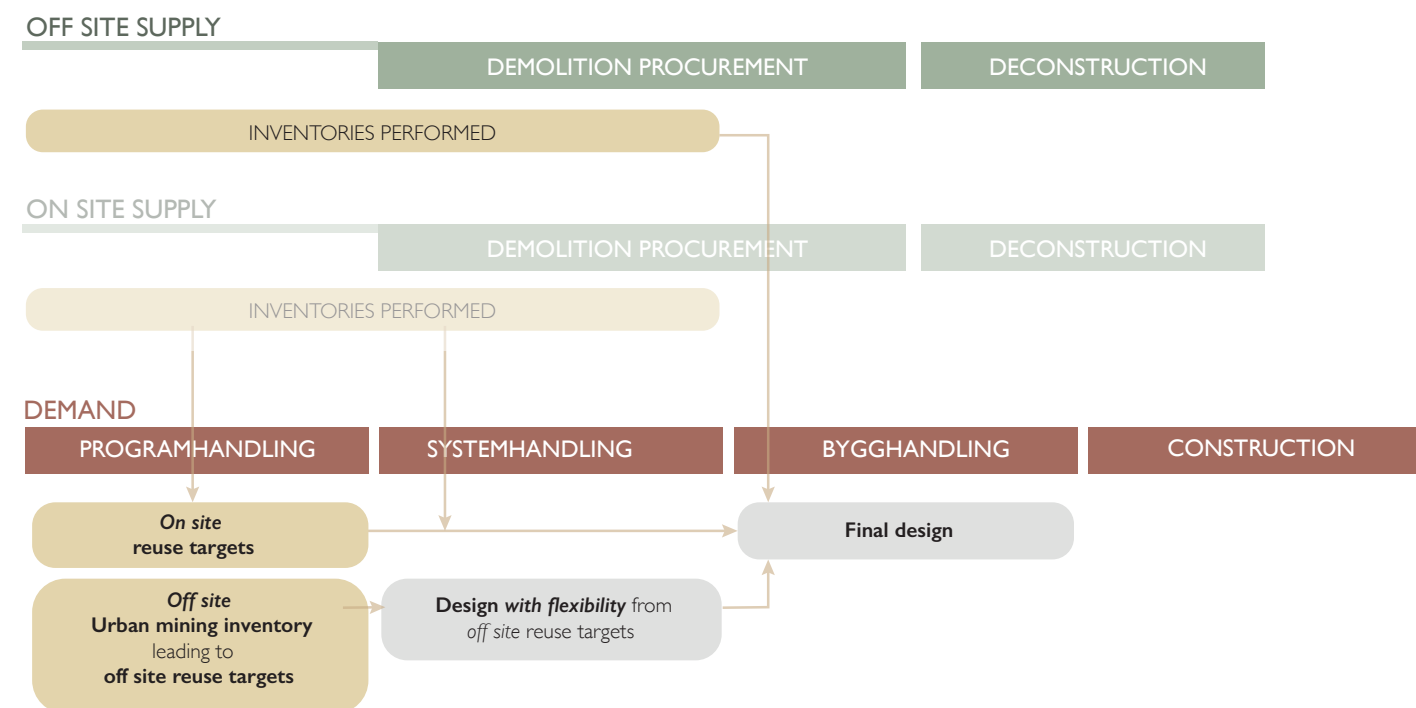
OFF SITE SUPPLY

DEMOLITION PROCUREMENT

DECONSTRUCTION

INVENTORIES PERFORMED

ON SITE SUPPLY

DEMOLITION PROCUREMENT

DECONSTRUCTION

INVENTORIES PERFORMED

DEMAND

PROGRAMHANDLING

SYSTEMHANDLING

BYGGHANDLING

CONSTRUCTION

*On site* **reuse targets**

**Final design**

*Off site* **Urban mining inventory** leading to **off site reuse targets**

**Design *with flexibility*** from *off site* reuse targets